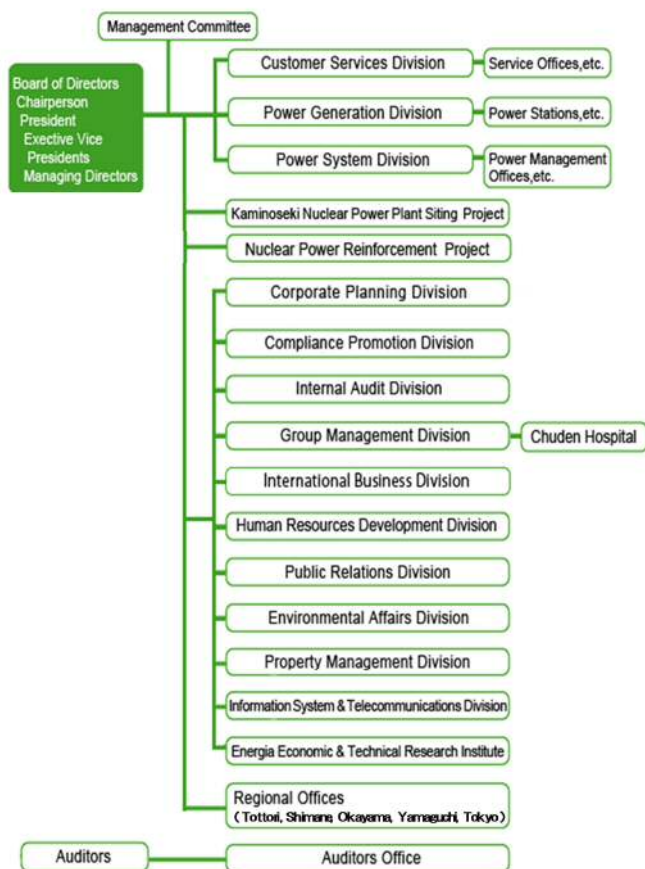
Management Committee

Board of Directors
Chairperson
President
Exective Vice Presidents
Managing Directors

Customer Services Division
Service Offices,etc.

Power Generation Division
Power Stations,etc.

Power System Division
Power Management Offices,etc.

Kaminoseki Nuclear Power Plant Siting Project

Nuclear Power Reinforcement Project

Corporate Planning Division

Compliance Promotion Division

Internal Audit Division

Group Management Division
Chuden Hospital

International Business Division

Human Resources Development Division

Public Relations Division

Environmental Affairs Division

Property Management Division

Information System & Telecommunications Division

Energia Economic & Technical Research Institute

Regional Offices
(Tottori, Shimane, Okayama, Yamaguchi, Tokyo)

Auditors

Auditors Office